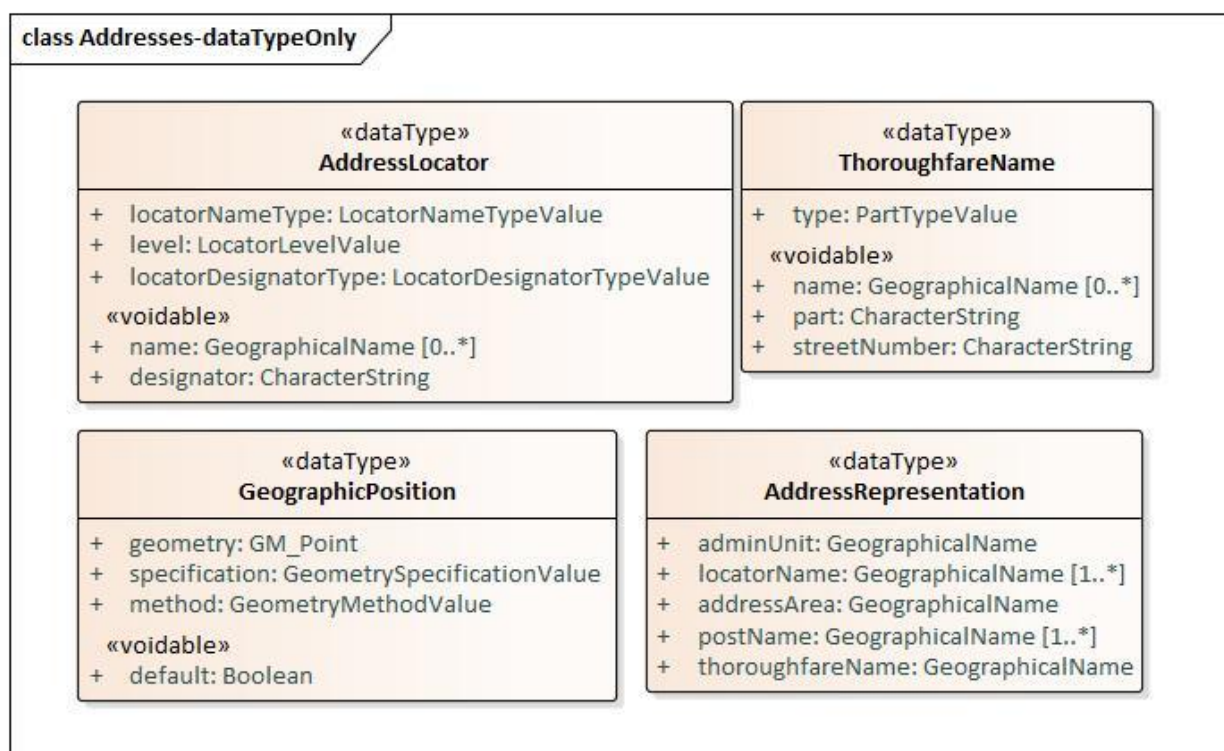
class Addresses-dataTypeOnly

«dataType»
AddressLocator

+ locatorNameType: LocatorNameTypeValue
+ level: LocatorLevelValue
+ locatorDesignatorType: LocatorDesignatorTypeValue
«voidable»
+ name: GeographicalName [0..*]
+ designator: CharacterString

«dataType»
ThoroughfareName

+ type: PartTypeValue
«voidable»
+ name: GeographicalName [0..*]
+ part: CharacterString
+ streetNumber: CharacterString

«dataType»
GeographicPosition

+ geometry: GM_Point
+ specification: GeometrySpecificationValue
+ method: GeometryMethodValue
«voidable»
+ default: Boolean

«dataType»
AddressRepresentation

+ adminUnit: GeographicalName
+ locatorName: GeographicalName [1..*]
+ addressArea: GeographicalName
+ postName: GeographicalName [1..*]
+ thoroughfareName: GeographicalName